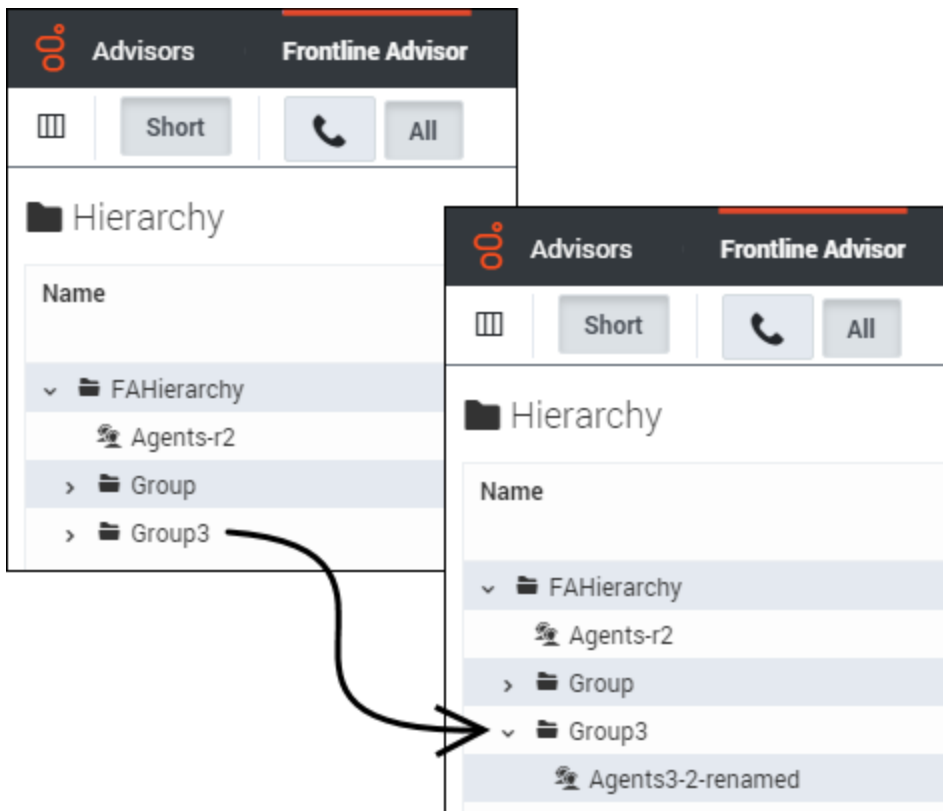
Advisors Frontline Advisor

Short All

Hierarchy

Name

FAHierarchy
Agents-r2
Group
Group3

Advisors Frontline Advisor

Short All

Hierarchy

Name

FAHierarchy
Agents-r2
Group
Group3
Agents3-2-renamed